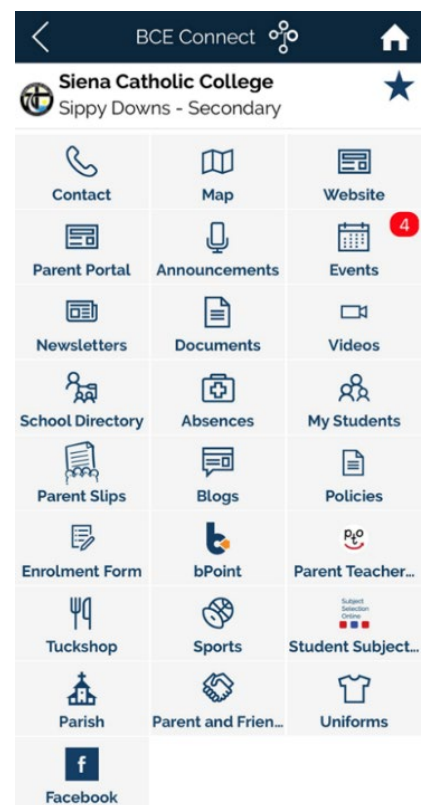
BCE Connect

Siena Catholic College
Sippy Downs - Secondary

| | | |
|---|---|---|
| Contact | Map | Website |
| Parent Portal | Announcements | Events 4 |
| Newsletters | Documents | Videos |
| School Directory | Absences | My Students |
| Parent Slips | Blogs | Policies |
| Enrolment Form | bPoint | Parent Teacher... |
| Tuckshop | Sports | Subject Selection Online Student Subject... |
| Parish | Parent and Frien... | Uniforms |
| f Facebook | | |